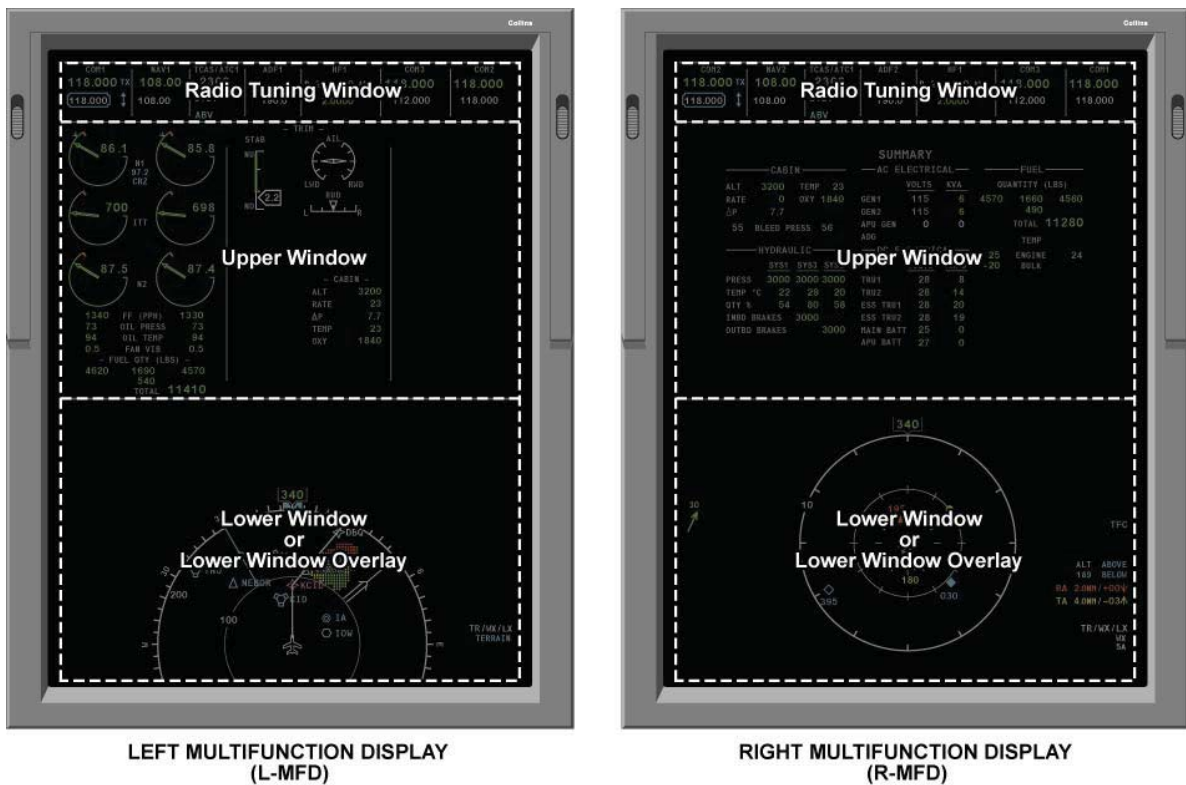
Collins

COM1 NAV1 TCAS/ATC1 ADF1 HF1 COM3 COM2
118.000 TX 108.00 2300 118.000 118.000
118.000 108.00 ABV 112.000 118.000

Radio Tuning Window

– TRIM –
STAB AIL
NU
ND 2.2
LWD RWD
RUD
L R

86.1 85.8
N1
97.2
CRZ

700 698
ITT

87.5 87.4
N2

Upper Window

– CABIN –
ALT 3200
RATE 23
ΔP 7.7
TEMP 23
OXY 1840

1340 FF (PPH) 1330
73 OIL PRESS 73
94 OIL TEMP 94
0.5 FAN VIB 0.5
– FUEL QTY (LBS) –
4620 1690 4570
540
TOTAL 11410

340

Lower Window
or
Lower Window Overlay

DBQ
NEBOR
KCID
CID
IA
IOW
200
100
TR/WX/LX
TERRAIN

LEFT MULTIFUNCTION DISPLAY
(L-MFD)

Collins

COM2 NAV2 TCAS/ATC1 ADF2 HF1 COM3 COM1
118.000 TX 108.00 118.000 118.000
118.000 108.00 ABV 112.000 118.000

Radio Tuning Window

SUMMARY
CABIN
ALT 3200 TEMP 23
RATE 0 OXY 1840
ΔP 7.7
55 BLEED PRESS 56

AC ELECTRICAL
VOLTS KVA
GEN1 115 6
GEN2 115 6
APU GEN 0 0
ADG

FUEL
QUANTITY (LBS)
4570 1660 4560
490
TOTAL 11280
TEMP
25 ENGINE 24
-20 BULK

HYDRAULIC
SYS1 SYS3 SYS2
PRESS 3000 3000 3000
TEMP °C 22 29 20
QTY % 54 80 58
INBD BRAKES 3000
OUTBD BRAKES 3000

Upper Window

TRU1 28 8
TRU2 28 14
ESS TRU1 28 20
ESS TRU2 28 19
MAIN BATT 25 0
APU BATT 27 0

340

Lower Window
or
Lower Window Overlay

30
10
180
395
030
TFC
ALT ABOVE
185 BELOW
RA 2.0NM/+00
TA 4.0NM/-03
TR/WX/LX
WX
SA

RIGHT MULTIFUNCTION DISPLAY
(R-MFD)